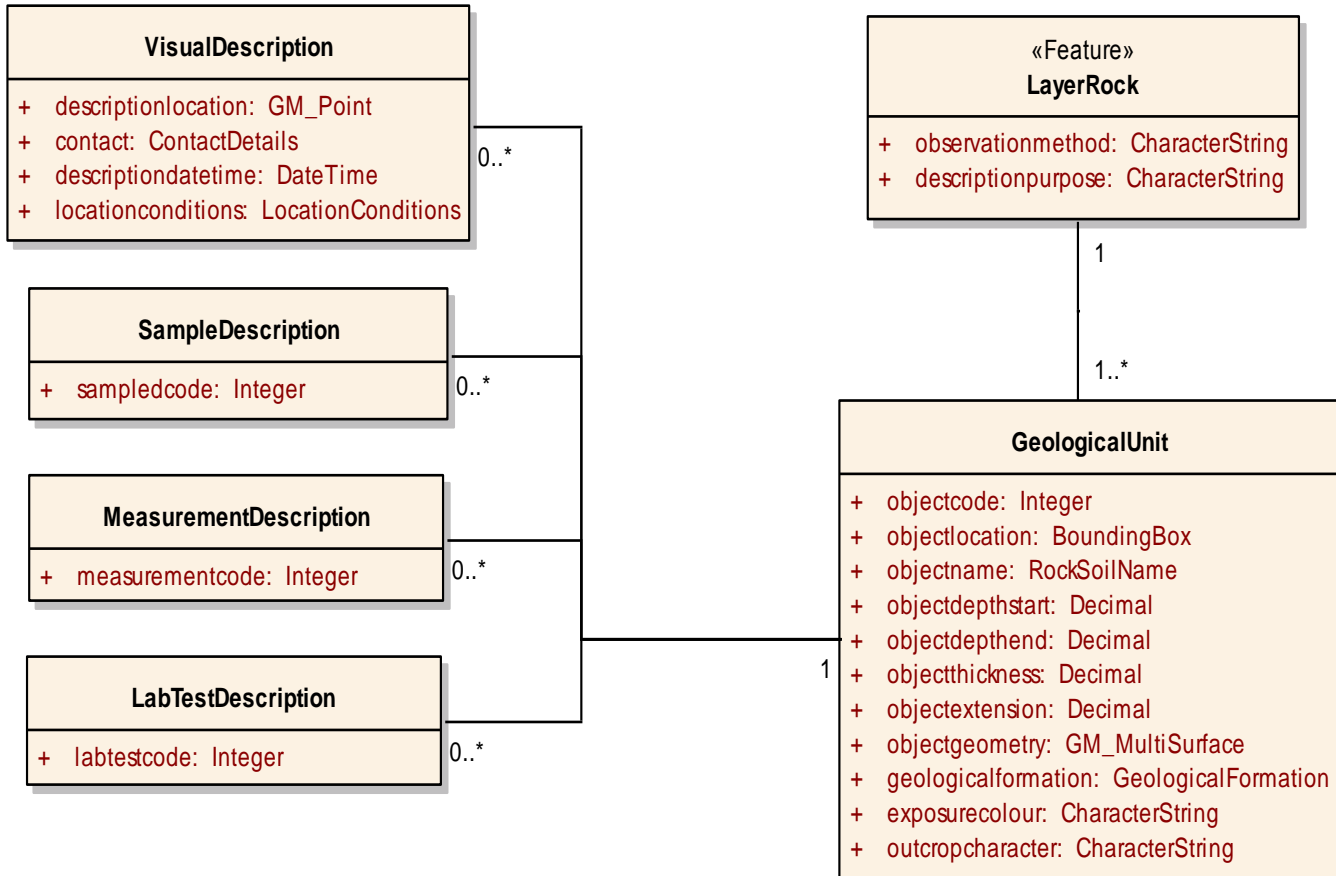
VisualDescription

+ descriptionlocation: GM_Point
+ contact: ContactDetails
+ descriptiondatetime: DateTime
+ locationconditions: LocationConditions

0..*

«Feature»
LayerRock

+ observationmethod: CharacterString
+ descriptionpurpose: CharacterString

1

SampleDescription

+ sampledcode: Integer

0..*

1..*

MeasurementDescription

+ measurementcode: Integer

0..*

LabTestDescription

+ labtestcode: Integer

0..*

1

GeologicalUnit

+ objectcode: Integer
+ objectlocation: BoundingBox
+ objectname: RockSoilName
+ objectdepthstart: Decimal
+ objectdepthend: Decimal
+ objectthickness: Decimal
+ objectextension: Decimal
+ objectgeometry: GM_MultiSurface
+ geologicalformation: GeologicalFormation
+ exposurecolour: CharacterString
+ outcropcharacter: CharacterString